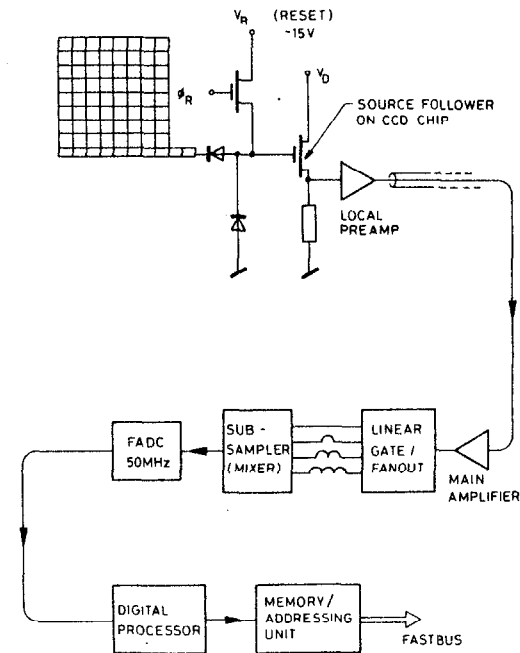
$V_R$ (RESET) -15V

$\phi_R$

$V_D$

SOURCE FOLLOWER ON CCD CHIP

LOCAL PREAMP

FADC 50MHz

SUB - SAMPLER (MIXER)

LINEAR GATE / FANOUT

MAIN AMPLIFIER

DIGITAL PROCESSOR

MEMORY / ADDRESSING UNIT

FASTBUS